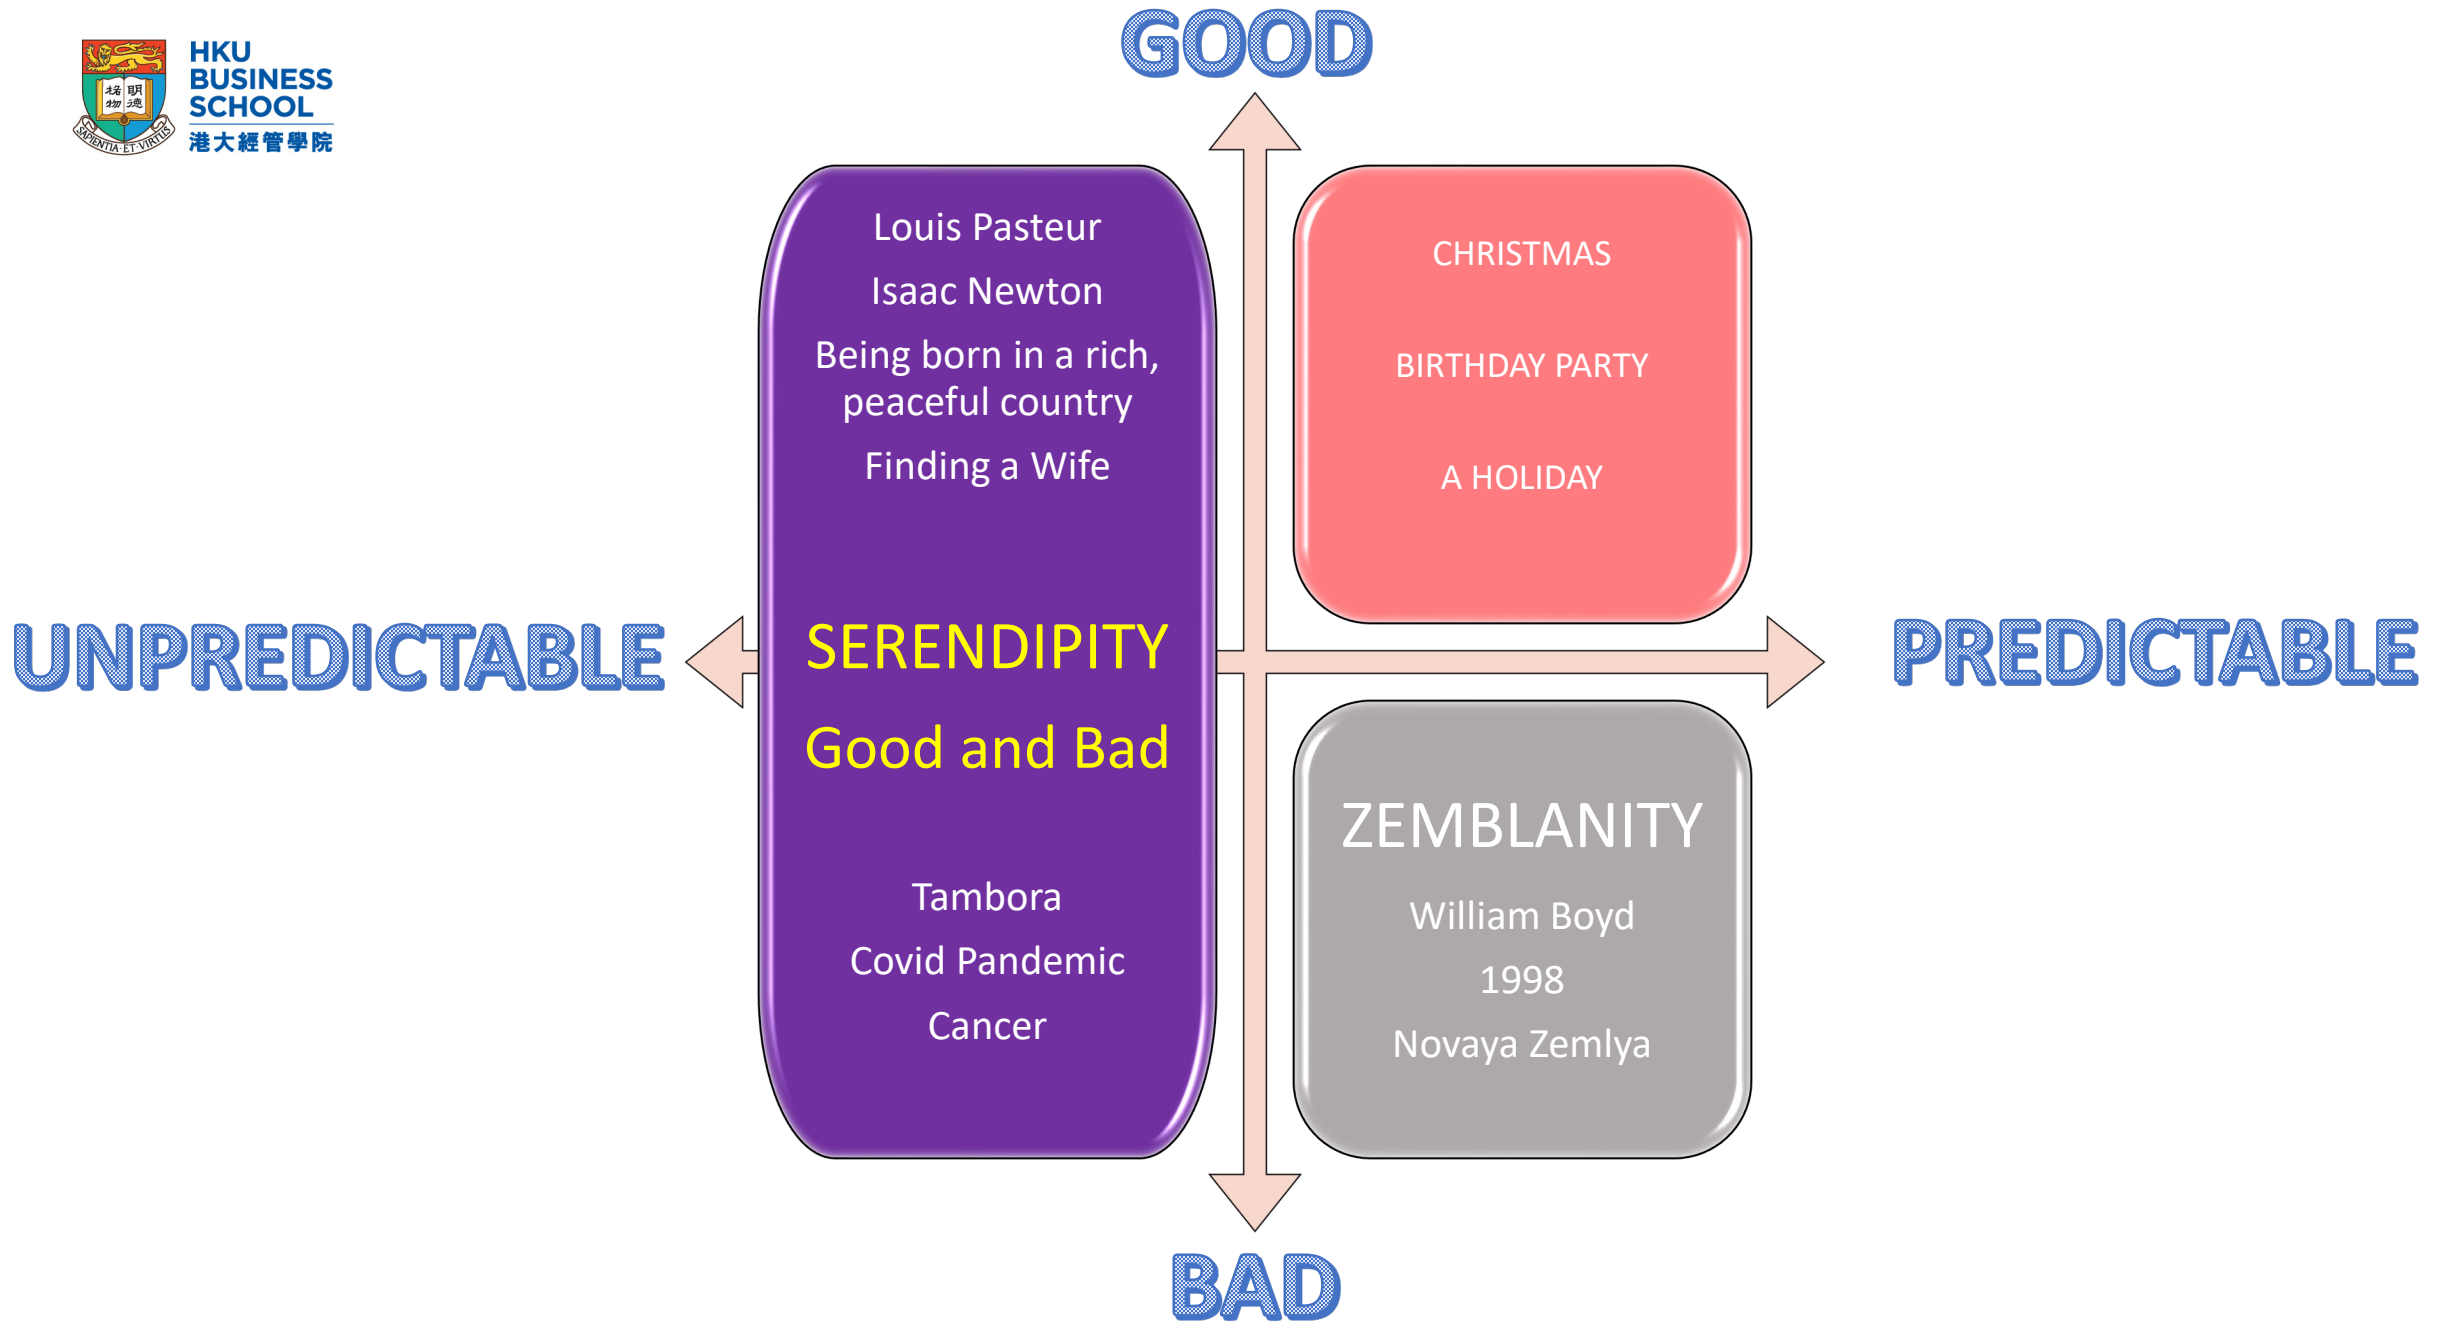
HKU BUSINESS SCHOOL
港大經管學院
格物 明德
SAPIENTIA ET VIRTUS

GOOD

Louis Pasteur
Isaac Newton
Being born in a rich, peaceful country
Finding a Wife

SERENDIPITY
Good and Bad

Tambora
Covid Pandemic
Cancer

CHRISTMAS
BIRTHDAY PARTY
A HOLIDAY

UNPREDICTABLE

PREDICTABLE

ZEMBLANITY
William Boyd
1998
Novaya Zemlya

BAD